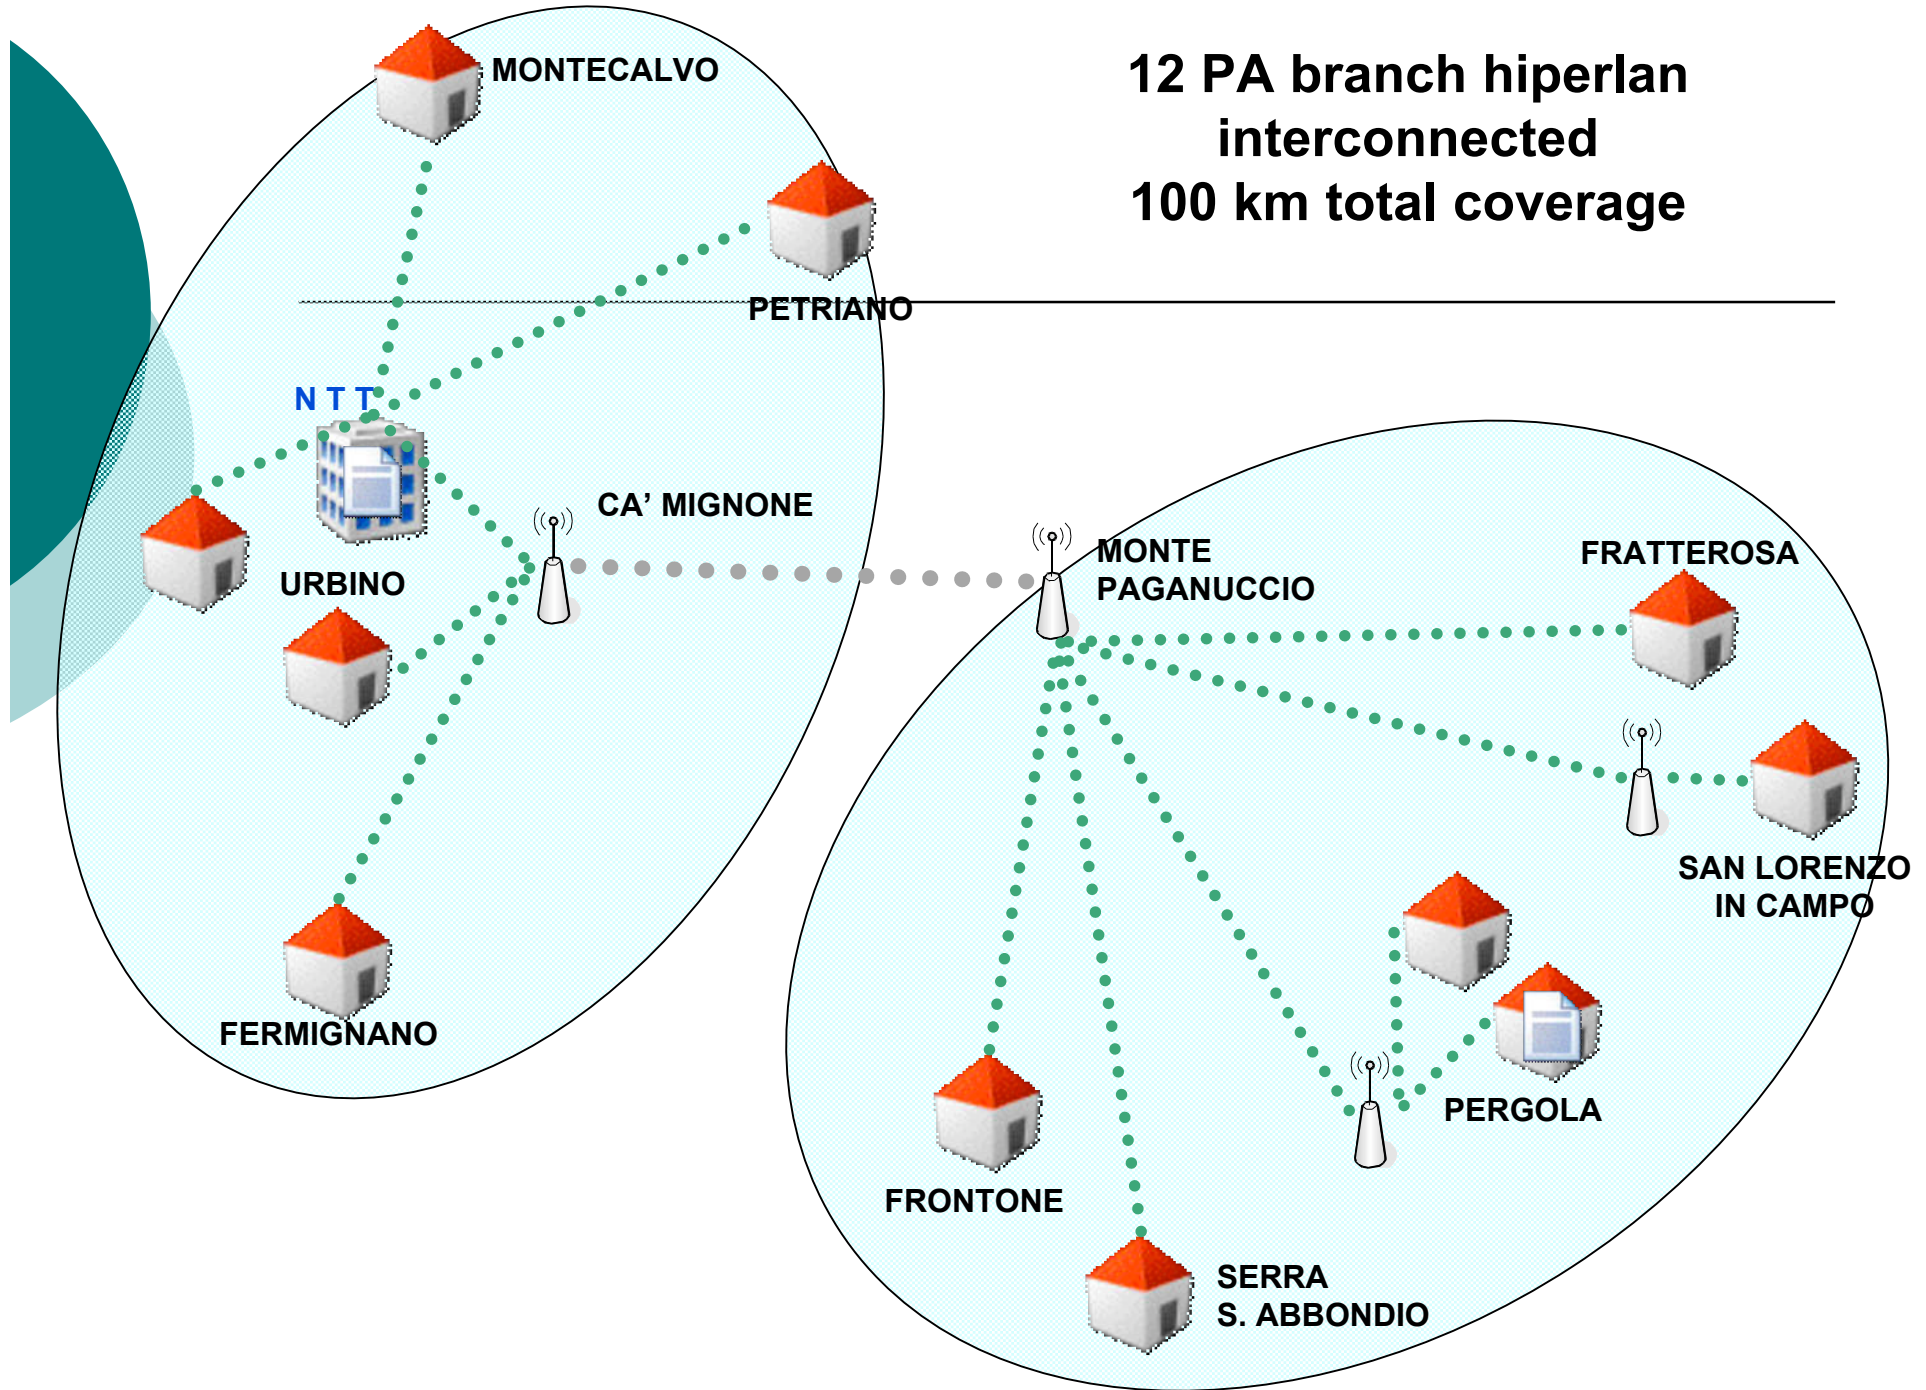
12 PA branch hiperlan interconnected
100 km total coverage

MONTECALVO

PETRIANO

N T T

CA’ MIGNONE

URBINO

FERMIGNANO

MONTE PAGANUCCIO

FRATTEROSA

SAN LORENZO IN CAMPO

PERGOLA

FRONTONE

SERRA S. ABBONDIO